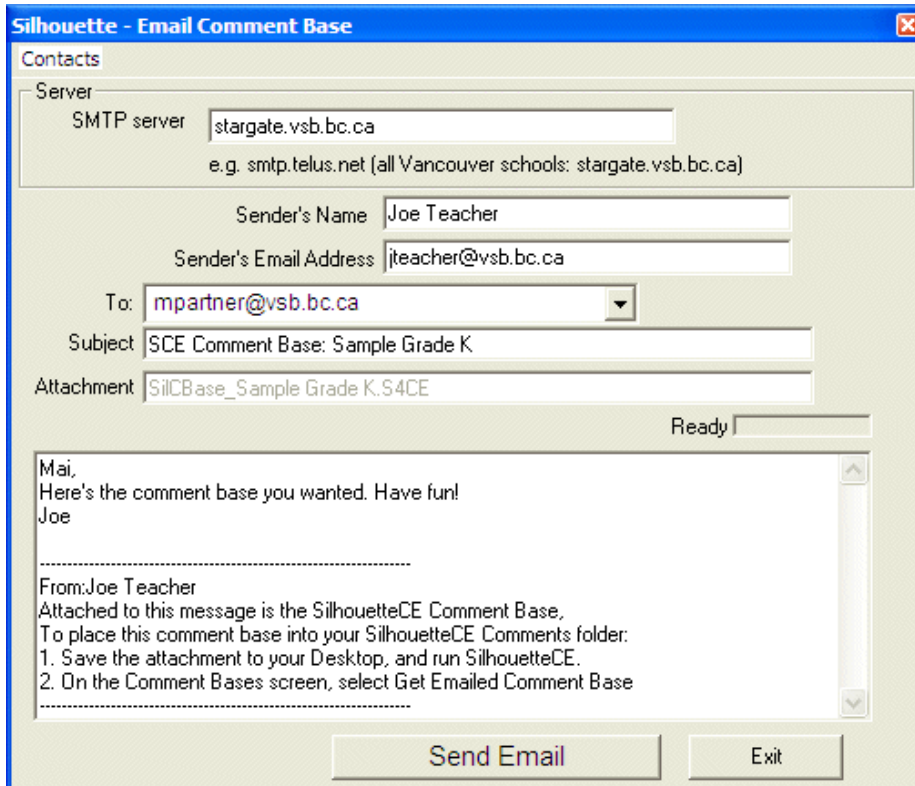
Silhouette - Email Comment Base

Contacts

Server

SMTP server stargate.vsb.bc.ca

e.g. smtp.telus.net (all Vancouver schools: stargate.vsb.bc.ca)

Sender's Name Joe Teacher

Sender's Email Address jteacher@vsb.bc.ca

To: mpartner@vsb.bc.ca

Subject SCE Comment Base: Sample Grade K

Attachment SilCBase_Sample Grade K.S4CE

Ready

Mai,
Here's the comment base you wanted. Have fun!
Joe

------------------------------------------------------------------

From:Joe Teacher
Attached to this message is the SilhouetteCE Comment Base,
To place this comment base into your SilhouetteCE Comments folder:
1. Save the attachment to your Desktop, and run SilhouetteCE.
2. On the Comment Bases screen, select Get Emailed Comment Base
------------------------------------------------------------------

Send Email

Exit